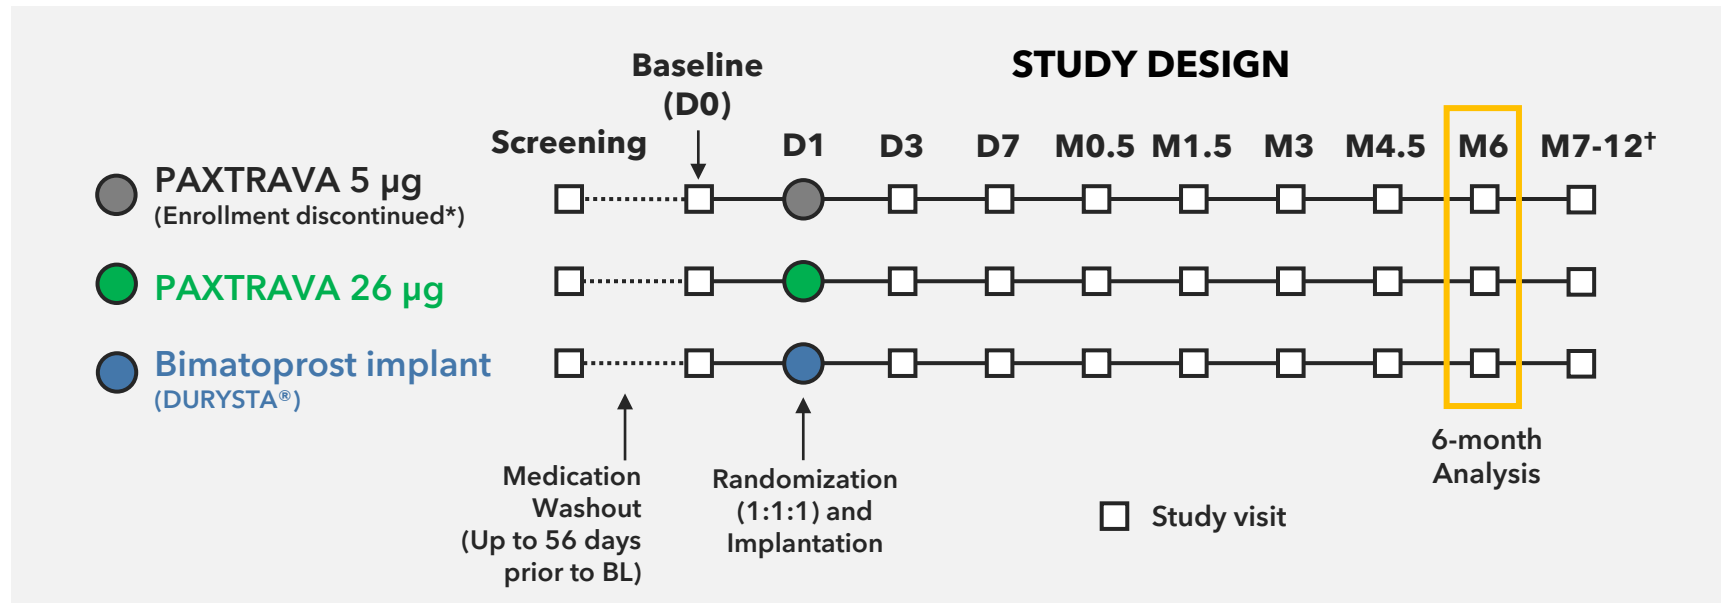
STUDY DESIGN

Baseline (D0)

Screening D1 D3 D7 M0.5 M1.5 M3 M4.5 M6 M7-12$^{\dagger}$

PAXTRAVA 5 µg
(Enrollment discontinued*)

PAXTRAVA 26 µg

Bimatoprost implant
(DURYSTA®)

Medication Washout (Up to 56 days prior to BL)

Randomization (1:1:1) and Implantation

Study visit

6-month Analysis